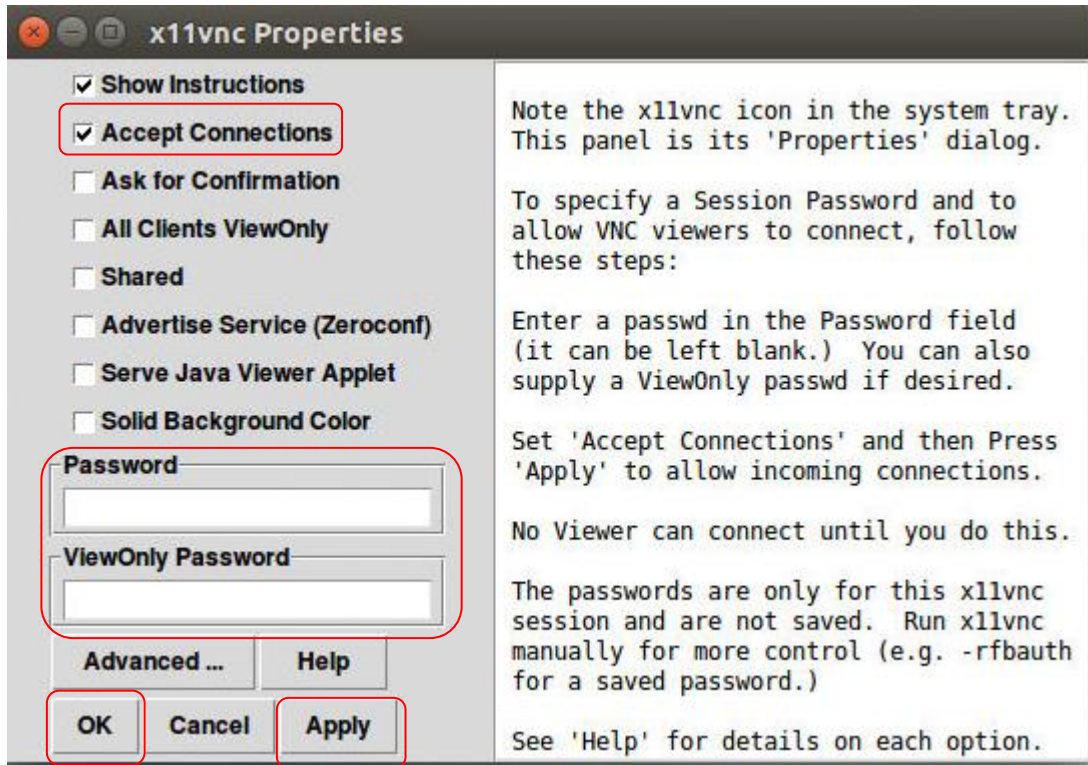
x11vnc Properties

Show Instructions
Accept Connections
Ask for Confirmation
All Clients ViewOnly
Shared
Advertise Service (Zeroconf)
Serve Java Viewer Applet
Solid Background Color

Password

ViewOnly Password

Advanced ... Help

OK Cancel Apply

Note the x11vnc icon in the system tray. This panel is its 'Properties' dialog.

To specify a Session Password and to allow VNC viewers to connect, follow these steps:

Enter a passwd in the Password field (it can be left blank.) You can also supply a ViewOnly passwd if desired.

Set 'Accept Connections' and then Press 'Apply' to allow incoming connections.

No Viewer can connect until you do this.

The passwords are only for this x11vnc session and are not saved. Run x11vnc manually for more control (e.g. -rfbauth for a saved password.)

See 'Help' for details on each option.